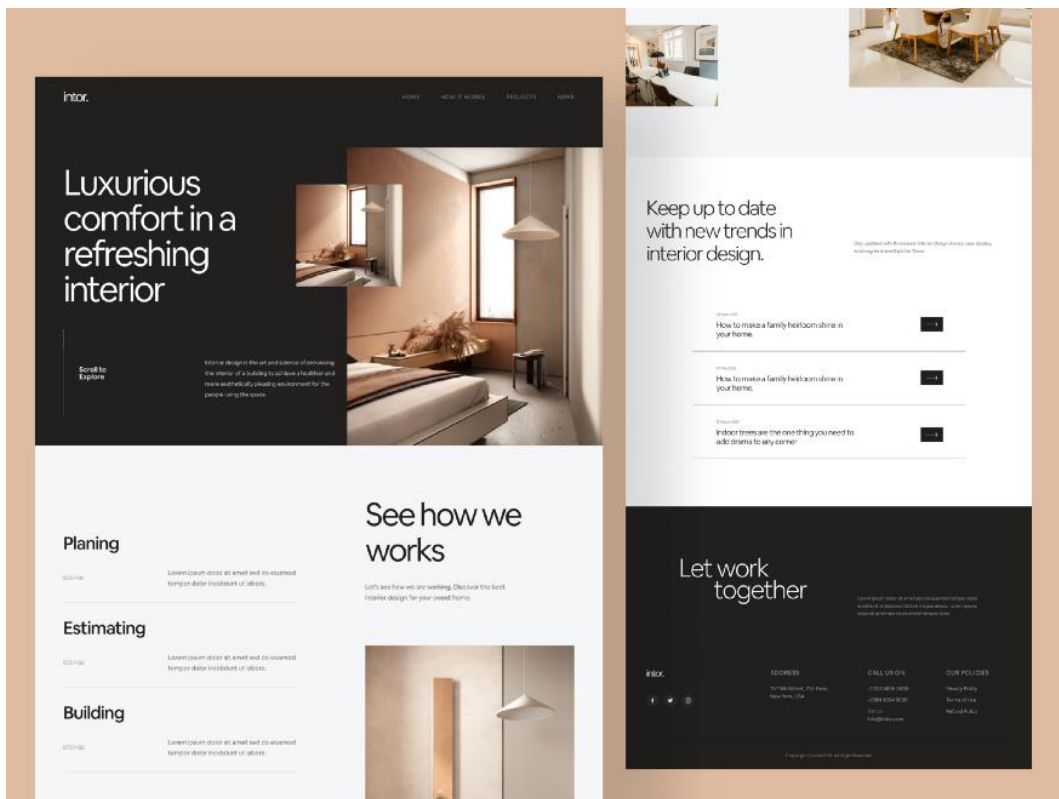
intor.

HOME HOW IT WORKS PROJECTS NEWS

Luxurious comfort in a refreshing interior

Scroll to Explore

Interior design is the art and science of enhancing the interior of a building to achieve a healthier and more aesthetically pleasing environment for the people using the space.

Planing

STEP 01

Lorem ipsum dolor sit amet sed do eiusmod tempor dolor incididunt ut labore.

Estimating

STEP 02

Lorem ipsum dolor sit amet sed do eiusmod tempor dolor incididunt ut labore.

Building

STEP 03

Lorem ipsum dolor sit amet sed do eiusmod tempor dolor incididunt ut labore.

See how we works

Let's see how we are working. Discover the best interior design for your sweet home.

Keep up to date with new trends in interior design.

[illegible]

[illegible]

How to make a family heirloom shine in your home.

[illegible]

How to make a family heirloom shine in your home.

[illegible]

Indoor trees are the one thing you need to add drama to any corner

Let work together

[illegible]

intor.

ADDRESS

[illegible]

CALL US ON

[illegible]

OUR POLICIES

Privacy Policy
Terms of Use
Refund Policy

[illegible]